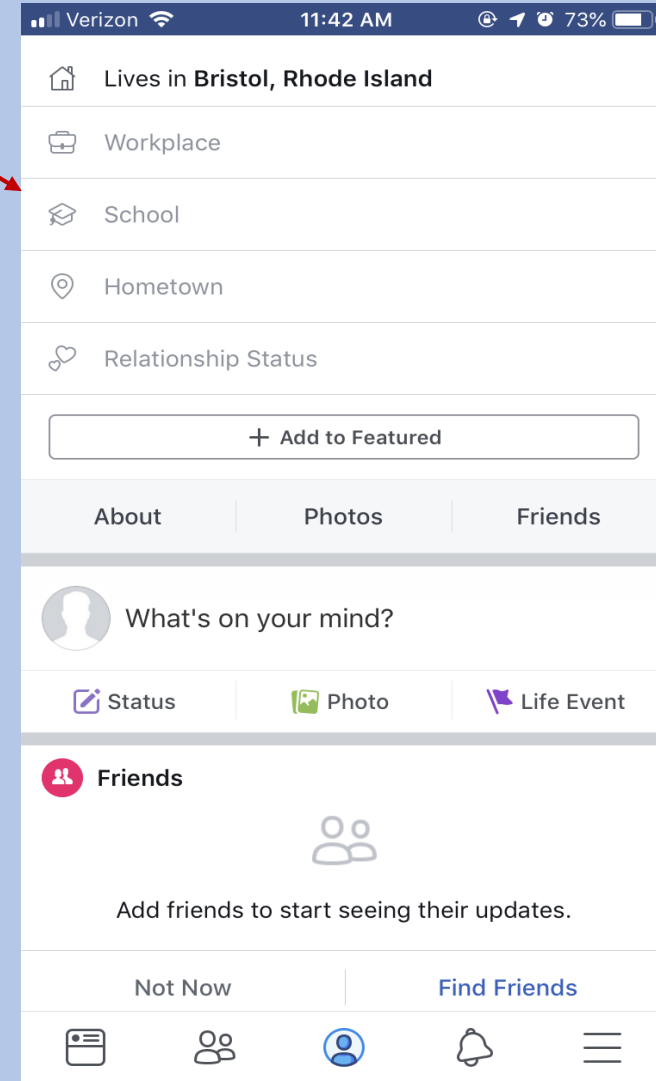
Verizon 11:42 AM 73%

Lives in **Bristol, Rhode Island**

Workplace

School

Hometown

Relationship Status

+ Add to Featured

About | Photos | Friends

What's on your mind?

Status | Photo | Life Event

Friends

Add friends to start seeing their updates.

Not Now | Find Friends